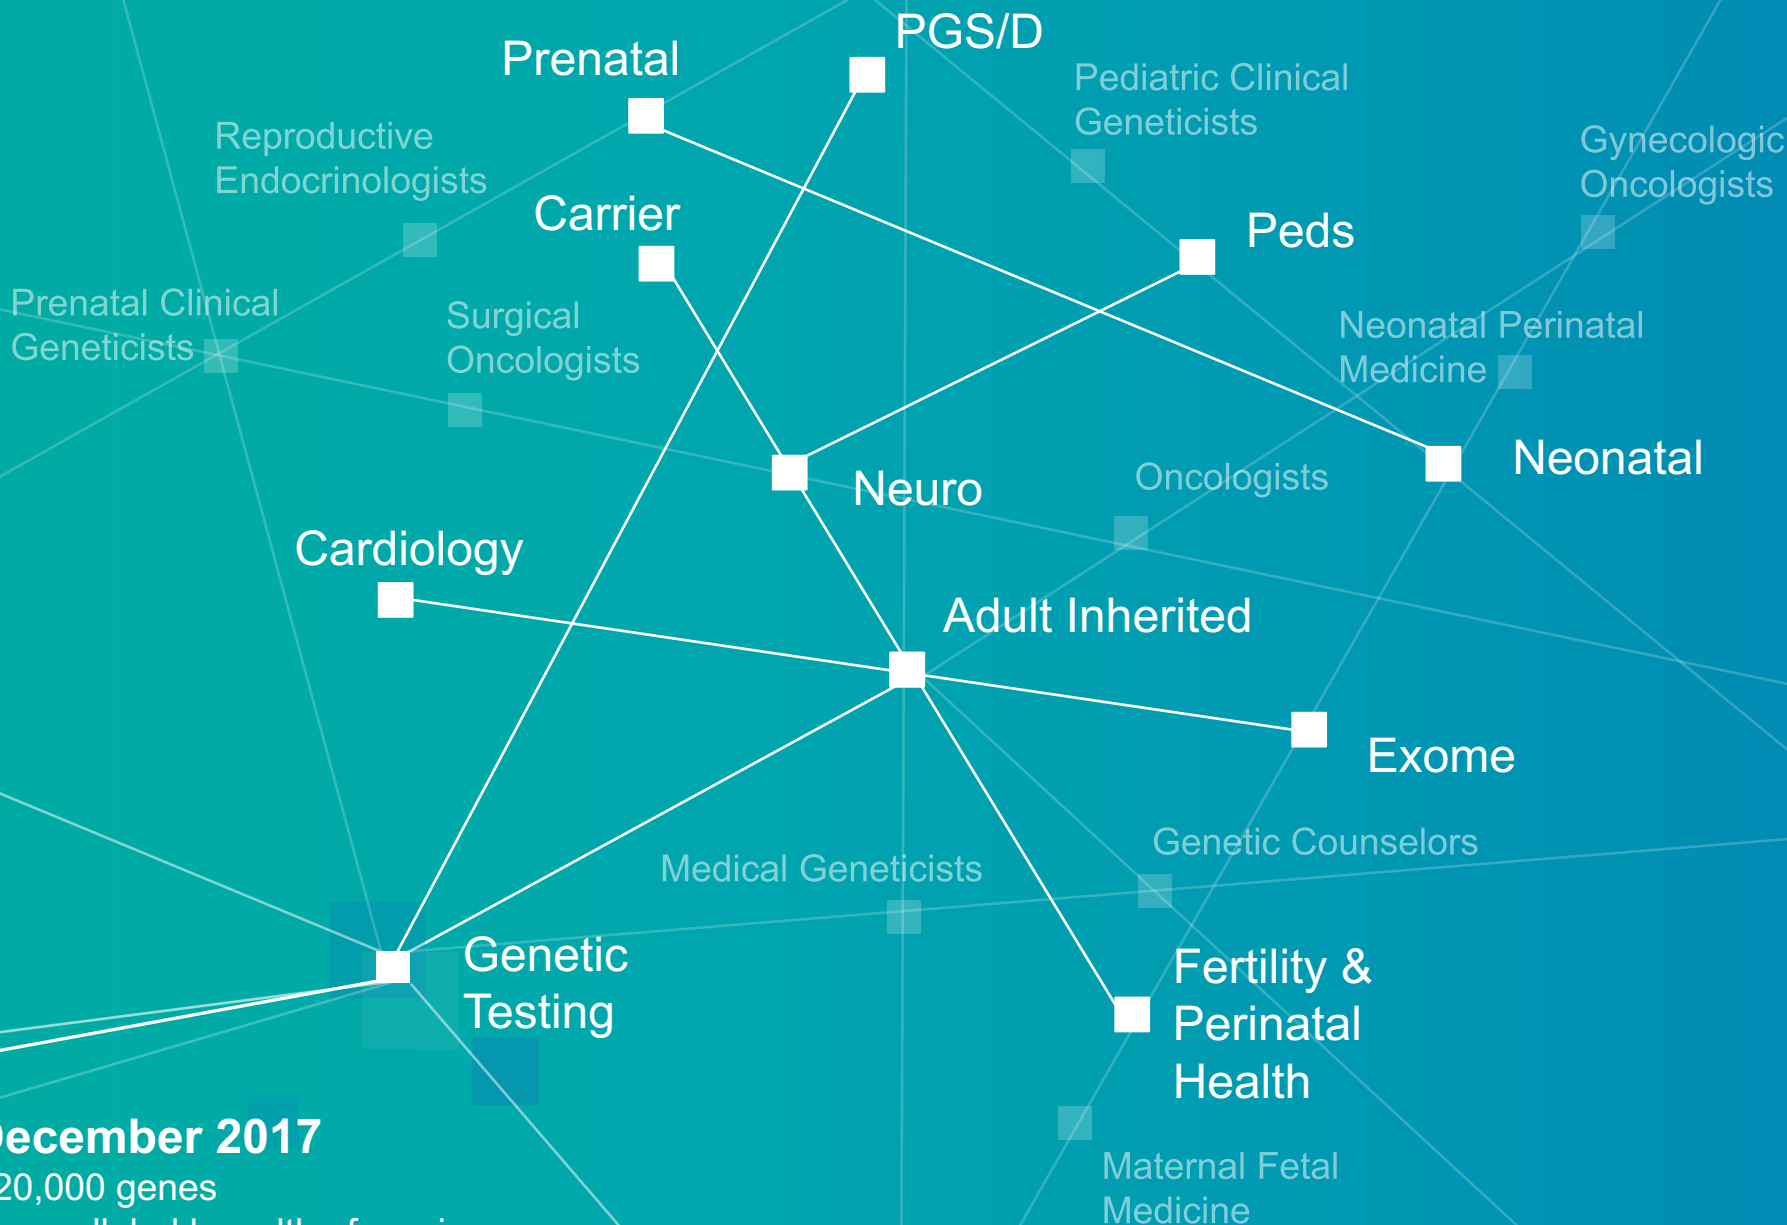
PGS/D

Prenatal

Pediatric Clinical Geneticists

Reproductive Endocrinologists

Gynecologic Oncologists

Carrier

Peds

Prenatal Clinical Geneticists

Surgical Oncologists

Neonatal Perinatal Medicine

Neonatal

Neuro

Oncologists

Cardiology

Adult Inherited

Exome

Genetic Counselors

Medical Geneticists

Genetic Testing

Fertility & Perinatal Health

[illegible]ecember 2017
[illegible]20,000 genes
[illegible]

Maternal Fetal Medicine